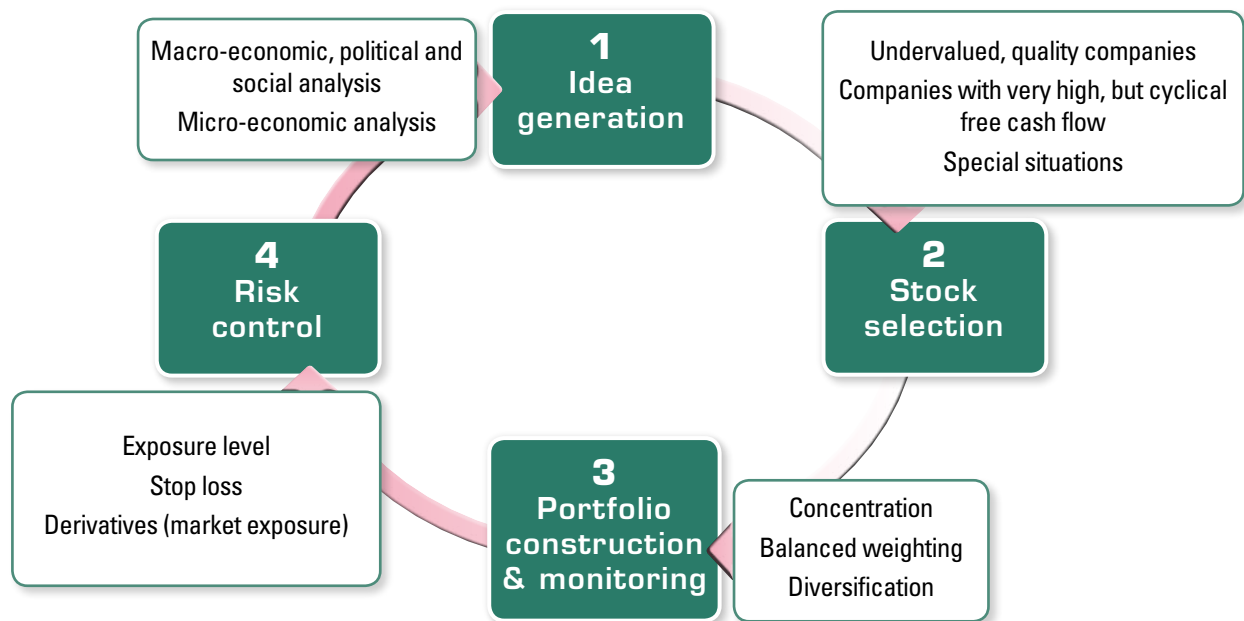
Macro-economic, political and social analysis

Micro-economic analysis

1
Idea generation

Undervalued, quality companies

Companies with very high, but cyclical free cash flow

Special situations

2
Stock selection

4
Risk control

Exposure level

Stop loss

Derivatives (market exposure)

3
Portfolio construction & monitoring

Concentration

Balanced weighting

Diversification